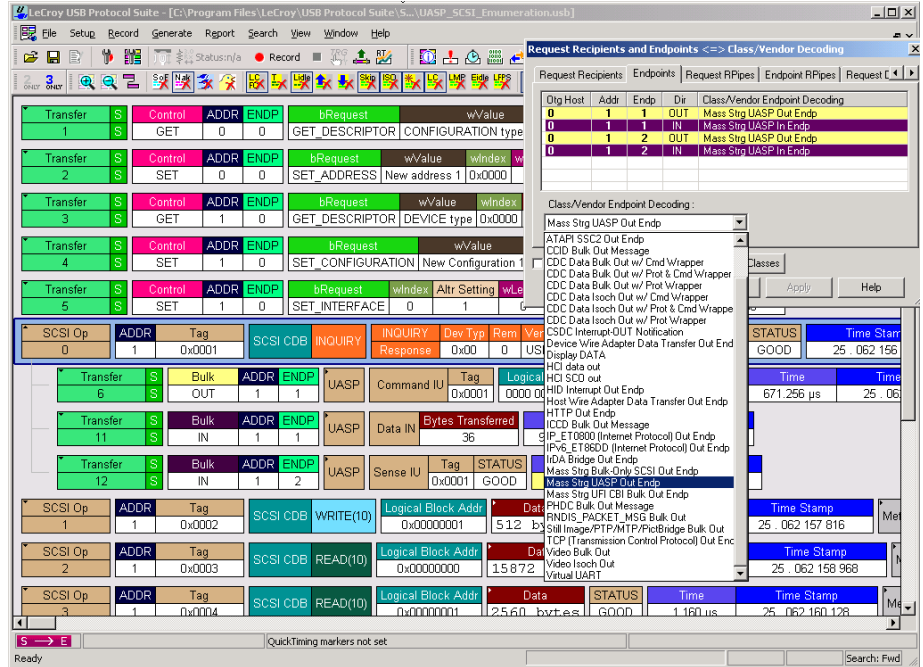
LeCroy USB Protocol Suite - [C:\Program Files\LeCroy\USB Protocol Suite\S...\UASP_SCSI_Emumeration.usb]

File Setup Record Generate Report Search View Window Help

Status:n/a Record

Request Recipients and Endpoints <=> Class/Vendor Decoding

Request Recipients | Endpoints | Request RPipes | Endpoint RPipes | Request C

| Otg Host | Addr | Endp | Dir | Class/Vendor Endpoint Decoding |
|---|---|---|---|---|
| 0 | 1 | 1 | OUT | Mass Strg UASP Out Endp |
| 0 | 1 | 1 | IN | Mass Strg UASP In Endp |
| 0 | 1 | 2 | OUT | Mass Strg UASP Out Endp |
| 0 | 1 | 2 | IN | Mass Strg UASP In Endp |

Class/Vendor Endpoint Decoding :

Mass Strg UASP Out Endp

ATAPI SSC2 Out Endp
CCID Bulk Out Message
CDC Data Bulk Out w/ Cmd Wrapper
CDC Data Bulk Out w/ Prot & Cmd Wrapper
CDC Data Bulk Out w/ Prot Wrapper
CDC Data Isoch Out w/ Cmd Wrapper
CDC Data Isoch Out w/ Prot & Cmd Wrappe
CDC Data Isoch Out w/ Prot Wrapper
CSDC Interrupt-OUT Notification
Device Wire Adapter Data Transfer Out End
Display DATA
HCI data out
HCI SCO out
HID Interrupt Out Endp
Host Wire Adapter Data Transfer Out Endp
HTTP Out Endp
ICCD Bulk Out Message
IP_ET0800 (Internet Protocol) Out Endp
IPv6_ET86DD (Internet Protocol) Out Endp
IrDA Bridge Out Endp
Mass Strg Bulk-Only SCSI Out Endp
Mass Strg UASP Out Endp
Mass Strg UFI CBI Bulk Out Endp
PHDC Bulk Out Message
RNDIS_PACKET_MSG Bulk Out
Still Image/PTP/MTP/PictBridge Bulk Out
TCP (Transmission Control Protocol) Out Enc
Video Bulk Out
Video Isoch Out
Virtual UART

Classes
Apply Help

| Transfer | S | Control | ADDR | ENDP | bRequest | wValue |
|---|---|---|---|---|---|---|
| 1 | S | GET | 0 | 0 | GET_DESCRIPTOR | CONFIGURATION type |

| Transfer | S | Control | ADDR | ENDP | bRequest | wValue | wIndex |
|---|---|---|---|---|---|---|---|
| 2 | S | SET | 0 | 0 | SET_ADDRESS | New address 1 | 0x0000 |

| Transfer | S | Control | ADDR | ENDP | bRequest | wValue | wIndex |
|---|---|---|---|---|---|---|---|
| 3 | S | GET | 1 | 0 | GET_DESCRIPTOR | DEVICE type | 0x0000 |

| Transfer | S | Control | ADDR | ENDP | bRequest | wValue |
|---|---|---|---|---|---|---|
| 4 | S | SET | 1 | 0 | SET_CONFIGURATION | New Configuration 1 |

| Transfer | S | Control | ADDR | ENDP | bRequest | wIndex | Altr Setting | wLe |
|---|---|---|---|---|---|---|---|---|
| 5 | S | SET | 1 | 0 | SET_INTERFACE | 0 | 1 | 0 |

SCSI Op 0 | ADDR 1 | Tag 0x0001 | SCSI CDB | INQUIRY | INQUIRY Response | Dev Typ 0x00 | Rem 0 | Ver USI | STATUS GOOD | Time Stam 25 . 062 156

Transfer 6 | S | Bulk OUT | ADDR 1 | ENDP 1 | UASP | Command IU | Tag 0x0001 | Logical 0000 00 | Time 671.256 µs | Time 25 . 06

Transfer 11 | S | Bulk IN | ADDR 1 | ENDP 1 | UASP | Data IN | Bytes Transferred 36

Transfer 12 | S | Bulk IN | ADDR 1 | ENDP 2 | UASP | Sense IU | Tag 0x0001 | STATUS GOOD

SCSI Op 1 | ADDR 1 | Tag 0x0002 | SCSI CDB | WRITE(10) | Logical Block Addr 0x00000001 | Data 512 by | Time Stamp 25 . 062 157 816 | Me

SCSI Op 2 | ADDR 1 | Tag 0x0003 | SCSI CDB | READ(10) | Logical Block Addr 0x00000000 | Dat 15872 | Time Stamp 25 . 062 158 968

SCSI Op 3 | ADDR 1 | Tag 0x0004 | SCSI CDB | READ(10) | Logical Block Addr 0x00000001 | Data 2560 bytes | STATUS GOOD | Time 1.160 us | Time Stamp 25 . 062 160 128 | Me

S → E
QuickTiming markers not set
Ready
Search: Fwd